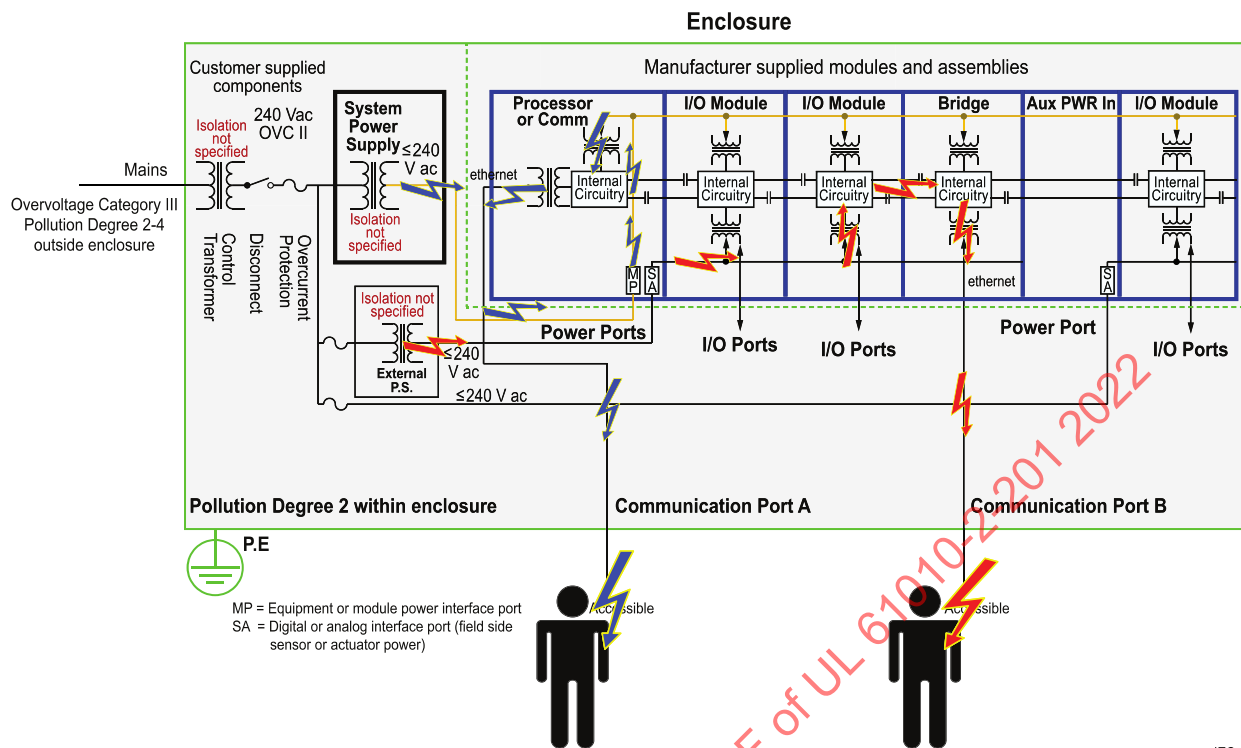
Enclosure

Customer supplied components

Manufacturer supplied modules and assemblies

Mains

Overvoltage Category III
Pollution Degree 2-4
outside enclosure

Isolation not specified

240 Vac
OVC II

Control Transformer

Disconnect

Overcurrent Protection

System Power Supply

≤240 V ac

Isolation not specified

ethernet

Processor or Comm

I/O Module

I/O Module

Bridge

Aux PWR In

I/O Module

Internal Circuitry

Internal Circuitry

Internal Circuitry

Internal Circuitry

Internal Circuitry

MP

SA

SA

ethernet

Isolation not specified

≤240 V ac

External P.S.

Power Ports

I/O Ports

I/O Ports

Power Port

I/O Ports

≤240 V ac

Pollution Degree 2 within enclosure

Communication Port A

Communication Port B

P.E

MP = Equipment or module power interface port
SA = Digital or analog interface port (field side sensor or actuator power)

Accessible

Accessible

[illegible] of UL 61010-2-201 2022